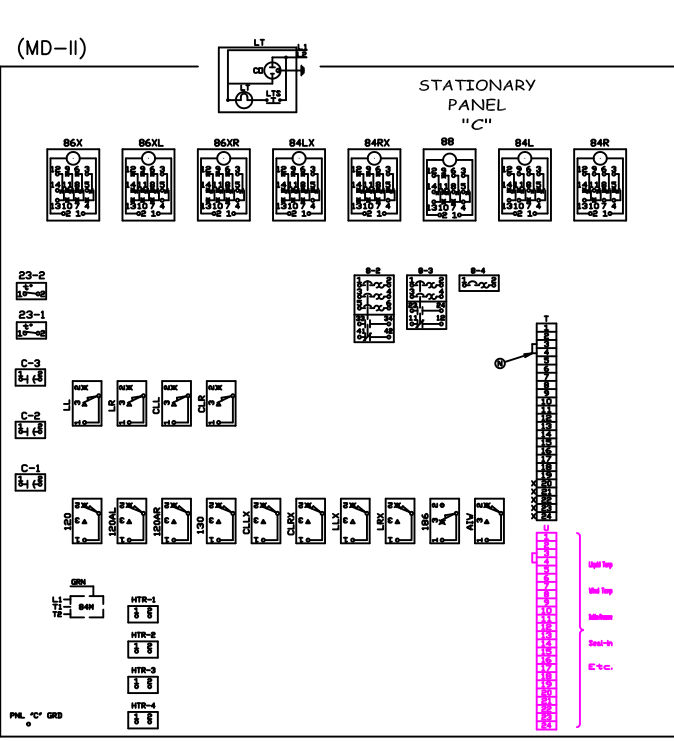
(MD-II)

LT

CO

LT

LTS

STATIONARY PANEL "C"

86X

86XL

86XR

84LX

84RX

88

84L

84R

23-2

23-1

C-3

C-2

C-1

8-2

8-3

8-4

T

N

LL

LR

CLL

CLR

120

120AL

120AR

130

CLLX

CLRX

LLX

LRX

186

AIV

U

Light Tmp

Wnd Tmp

Interlocks

Seal-in

Etc.

GRN

L1

T1

T2

84N

HTR-1

HTR-2

HTR-3

HTR-4

PNL "C" GRD